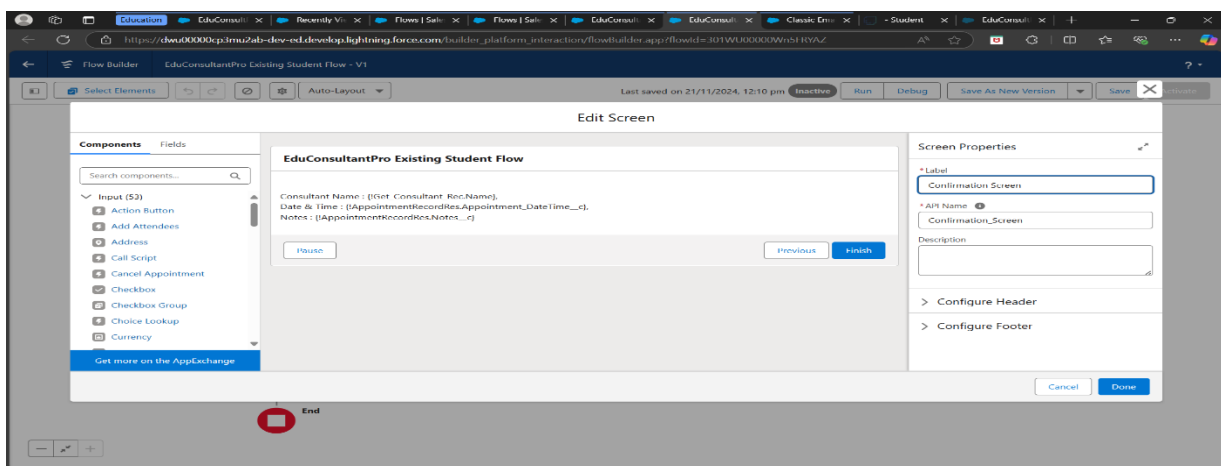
Education | EduConsult | Recently Vi | Flows | Sal | Flows | Sal | EduConsult | EduConsult | Classic Ema | - Student | EduConsult

https://dwu00000cp3mu2ab-dev-ed.develop.lightning.force.com/builder_platform_interaction/flowBuilder.app?flowId=301WU00000Wn5FRYAZ

Flow Builder   EduConsultantPro Existing Student Flow - V1

Select Elements   Auto-Layout   Last saved on 21/11/2024, 12:10 pm   Inactive   Run   Debug   Save As New Version   Save   Activate

Edit Screen

Components   Fields

Search components...

Input (53)
Action Button
Add Attendees
Address
Call Script
Cancel Appointment
Checkbox
Checkbox Group
Choice Lookup
Currency

Get more on the AppExchange

EduConsultantPro Existing Student Flow

Consultant Name : {!Get_Consultant_Rec.Name},
Date & Time : {!AppointmentRecordRes.Appointment_DateTime__c},
Notes : {!AppointmentRecordRes.Notes__c}

Pause   Previous   Finish

Screen Properties

* Label
Confirmation Screen

* API Name
Confirmation_Screen

Description

Configure Header

Configure Footer

Cancel   Done

End